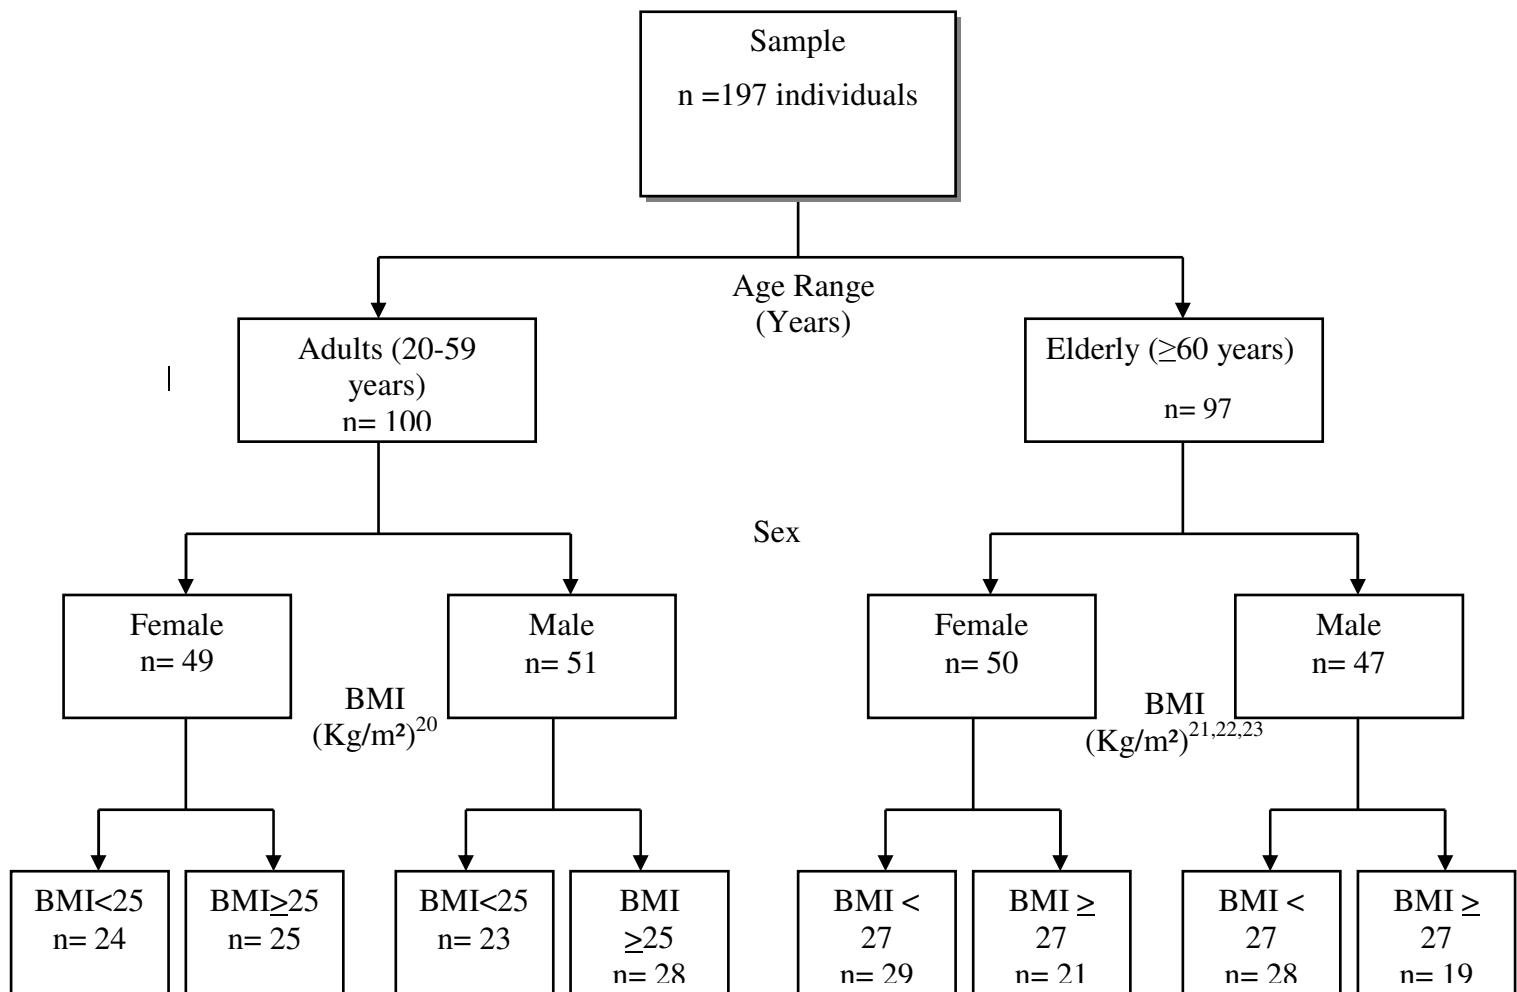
Sample
n =197 individuals

Age Range
(Years)

Adults (20-59 years)
n= 100

Elderly ($\geq$60 years)
n= 97

Sex

Female
n= 49

Male
n= 51

BMI
(Kg/m²)$^{20}$

Female
n= 50

Male
n= 47

BMI
(Kg/m²)$^{21,22,23}$

BMI<25
n= 24

BMI$\geq$25
n= 25

BMI<25
n= 23

BMI
$\geq$25
n= 28

BMI <
27
n= 29

BMI $\geq$
27
n= 21

BMI <
27
n= 28

BMI $\geq$
27
n= 19